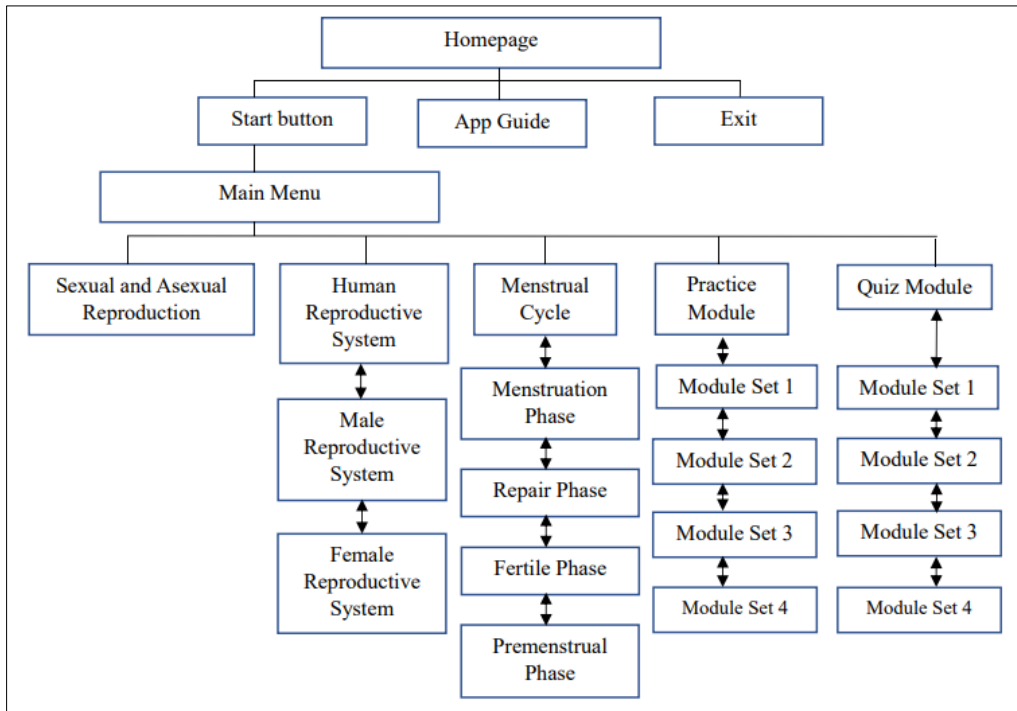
Homepage

Start button

App Guide

Exit

Main Menu

Sexual and Asexual Reproduction

Human Reproductive System

Male Reproductive System

Female Reproductive System

Menstrual Cycle

Menstruation Phase

Repair Phase

Fertile Phase

Premenstrual Phase

Practice Module

Module Set 1

Module Set 2

Module Set 3

Module Set 4

Quiz Module

Module Set 1

Module Set 2

Module Set 3

Module Set 4